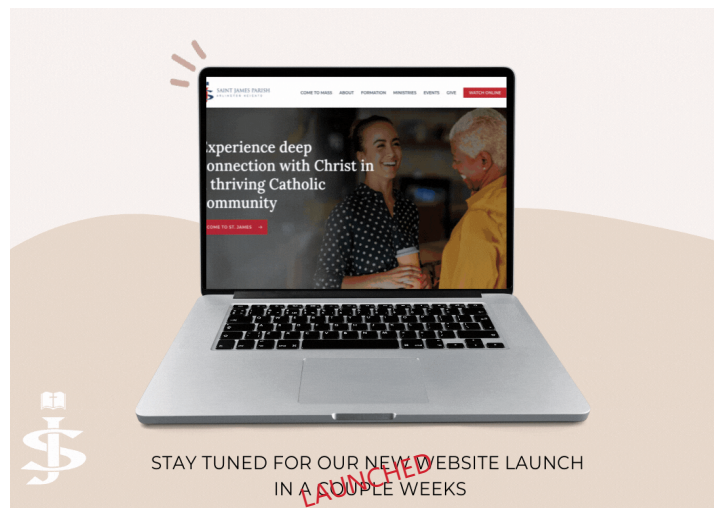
SAINT JAMES PARISH
ARLINGTON HEIGHTS

COME TO MASS ABOUT FORMATION MINISTRIES EVENTS GIVE WATCH ONLINE

xperience deep onnection with Christ in thriving Catholic ommunity

COME TO ST. JAMES →

SJ

STAY TUNED FOR OUR NEW WEBSITE LAUNCH IN A COUPLE WEEKS

LAUNCHED